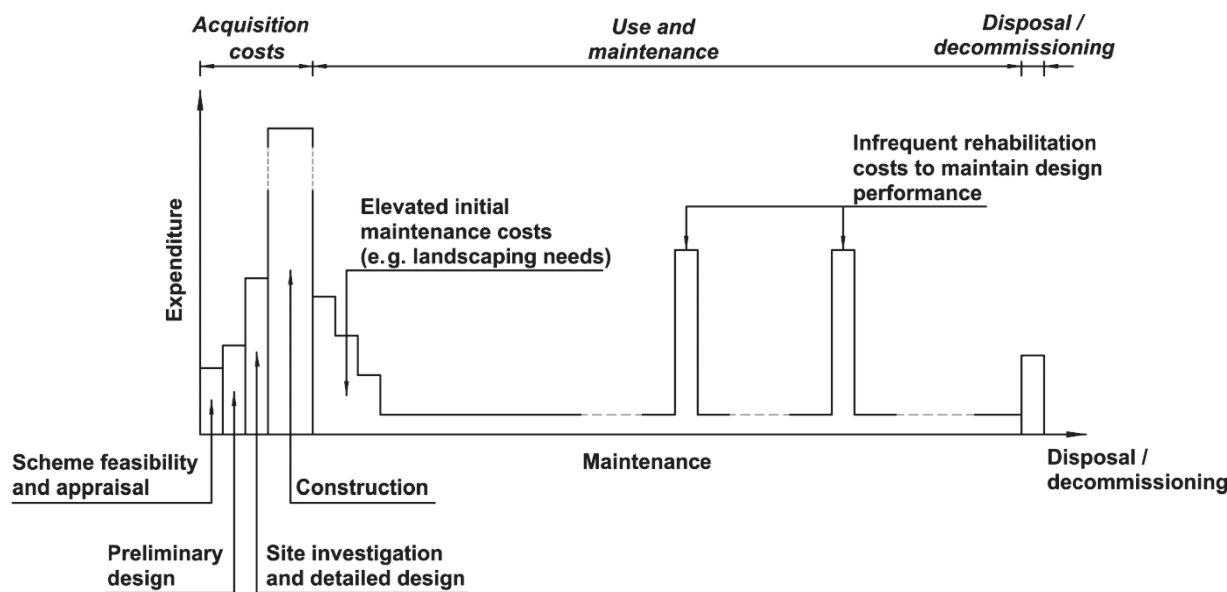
Acquisition costs

Use and maintenance

Disposal / decommissioning

Expenditure

Infrequent rehabilitation costs to maintain design performance

Elevated initial maintenance costs (e.g. landscaping needs)

Scheme feasibility and appraisal

Construction

Maintenance

Disposal / decommissioning

Preliminary design

Site investigation and detailed design